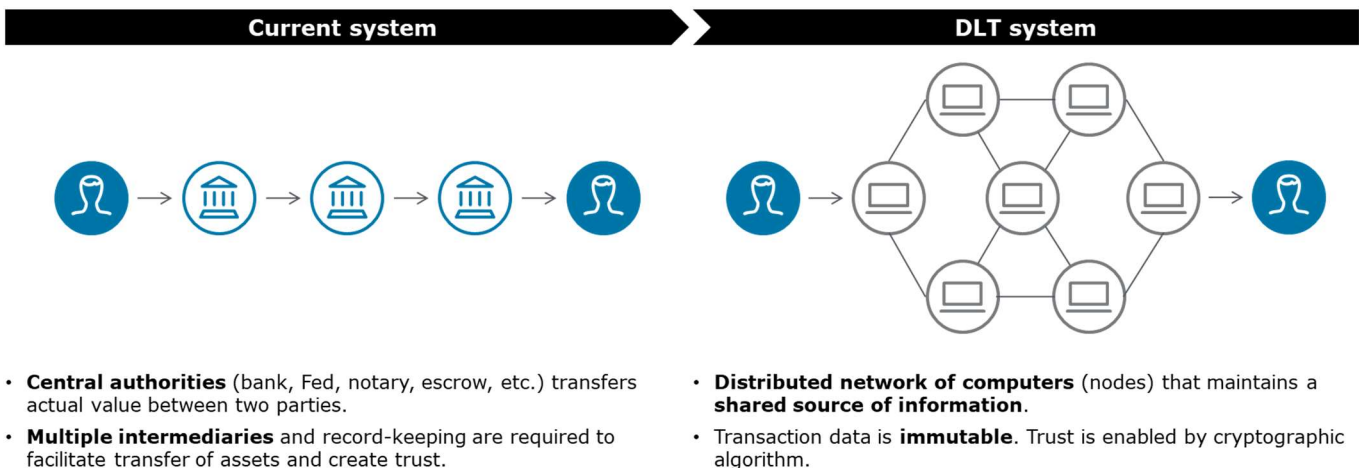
Current system

• Central authorities (bank, Fed, notary, escrow, etc.) transfers actual value between two parties.
• Multiple intermediaries and record-keeping are required to facilitate transfer of assets and create trust.

DLT system

• Distributed network of computers (nodes) that maintains a shared source of information.
• Transaction data is immutable. Trust is enabled by cryptographic algorithm.